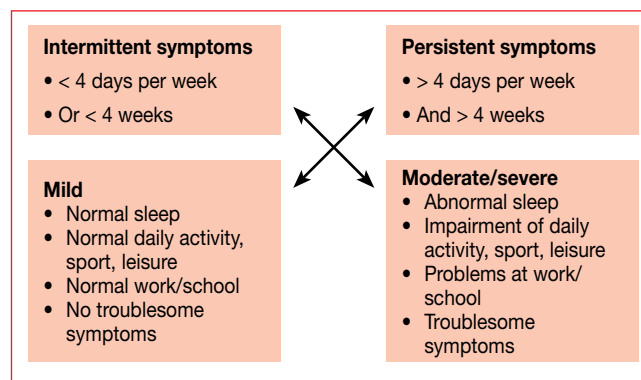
**Intermittent symptoms**
• < 4 days per week
• Or < 4 weeks

**Persistent symptoms**
• > 4 days per week
• And > 4 weeks

**Mild**
• Normal sleep
• Normal daily activity, sport, leisure
• Normal work/school
• No troublesome symptoms

**Moderate/severe**
• Abnormal sleep
• Impairment of daily activity, sport, leisure
• Problems at work/school
• Troublesome symptoms